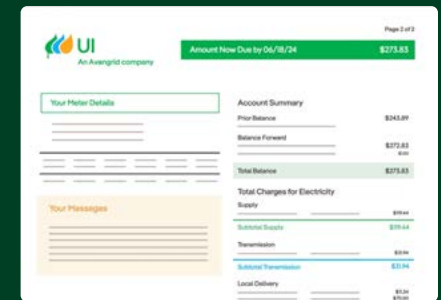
UI
An Avangrid company

Page 2 of 3

Amount Now Due by 06/18/24 $273.83

Your Meter Details

Your Messages

Account Summary

Prior Balance $243.89

Balance Forward

$272.83

Total Balance $273.83

Total Charges for Electricity

Supply

Subtotal Supply $39.44

Transmission

Subtotal Transmission $31.94

Local Delivery